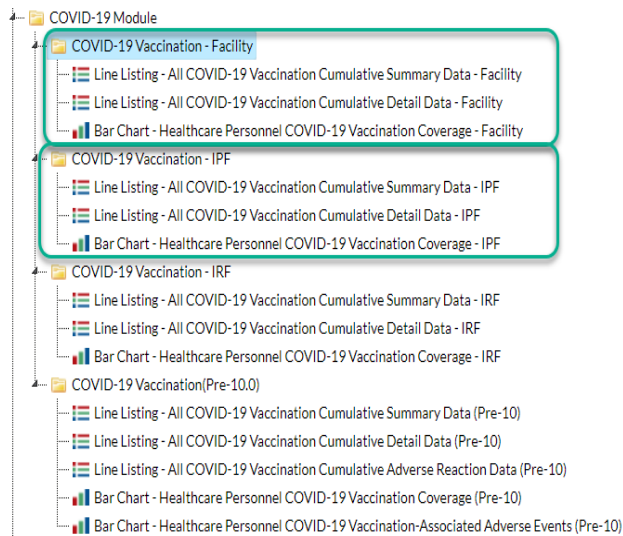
COVID-19 Module

COVID-19 Vaccination - Facility

Line Listing - All COVID-19 Vaccination Cumulative Summary Data - Facility

Line Listing - All COVID-19 Vaccination Cumulative Detail Data - Facility

Bar Chart - Healthcare Personnel COVID-19 Vaccination Coverage - Facility

COVID-19 Vaccination - IPF

Line Listing - All COVID-19 Vaccination Cumulative Summary Data - IPF

Line Listing - All COVID-19 Vaccination Cumulative Detail Data - IPF

Bar Chart - Healthcare Personnel COVID-19 Vaccination Coverage - IPF

COVID-19 Vaccination - IRF

Line Listing - All COVID-19 Vaccination Cumulative Summary Data - IRF

Line Listing - All COVID-19 Vaccination Cumulative Detail Data - IRF

Bar Chart - Healthcare Personnel COVID-19 Vaccination Coverage - IRF

COVID-19 Vaccination(Pre-10.0)

Line Listing - All COVID-19 Vaccination Cumulative Summary Data (Pre-10)

Line Listing - All COVID-19 Vaccination Cumulative Detail Data (Pre-10)

Line Listing - All COVID-19 Vaccination Cumulative Adverse Reaction Data (Pre-10)

Bar Chart - Healthcare Personnel COVID-19 Vaccination Coverage (Pre-10)

Bar Chart - Healthcare Personnel COVID-19 Vaccination-Associated Adverse Events (Pre-10)